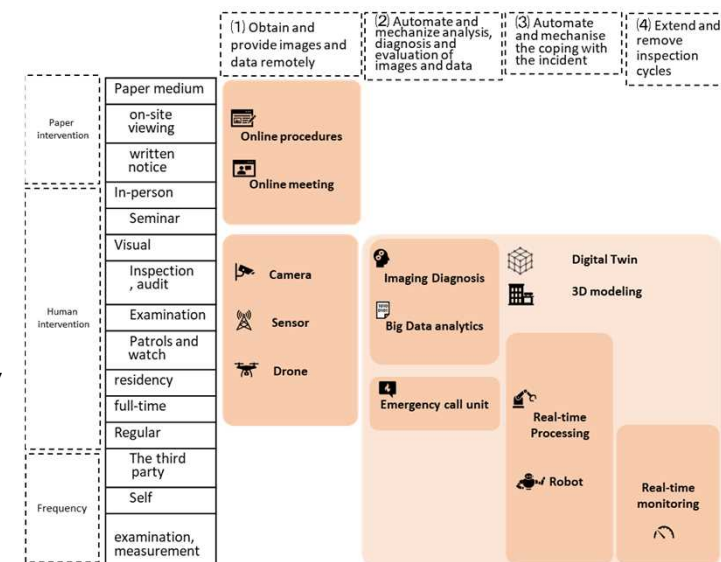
(1) Obtain and provide images and data remotely

(2) Automate and mechanize analysis, diagnosis and evaluation of images and data

(3) Automate and mechanise the coping with the incident

(4) Extend and remove inspection cycles

Paper intervention

Human intervention

Frequency

Paper medium

on-site viewing

written notice

In-person

Seminar

Visual

Inspection , audit

Examination

Patrols and watch

residency

full-time

Regular

The third party

Self

examination, measurement

Online procedures

Online meeting

Camera

Sensor

Drone

Imaging Diagnosis

Big Data analytics

Emergency call unit

Digital Twin

3D modeling

Real-time Processing

Robot

Real-time monitoring